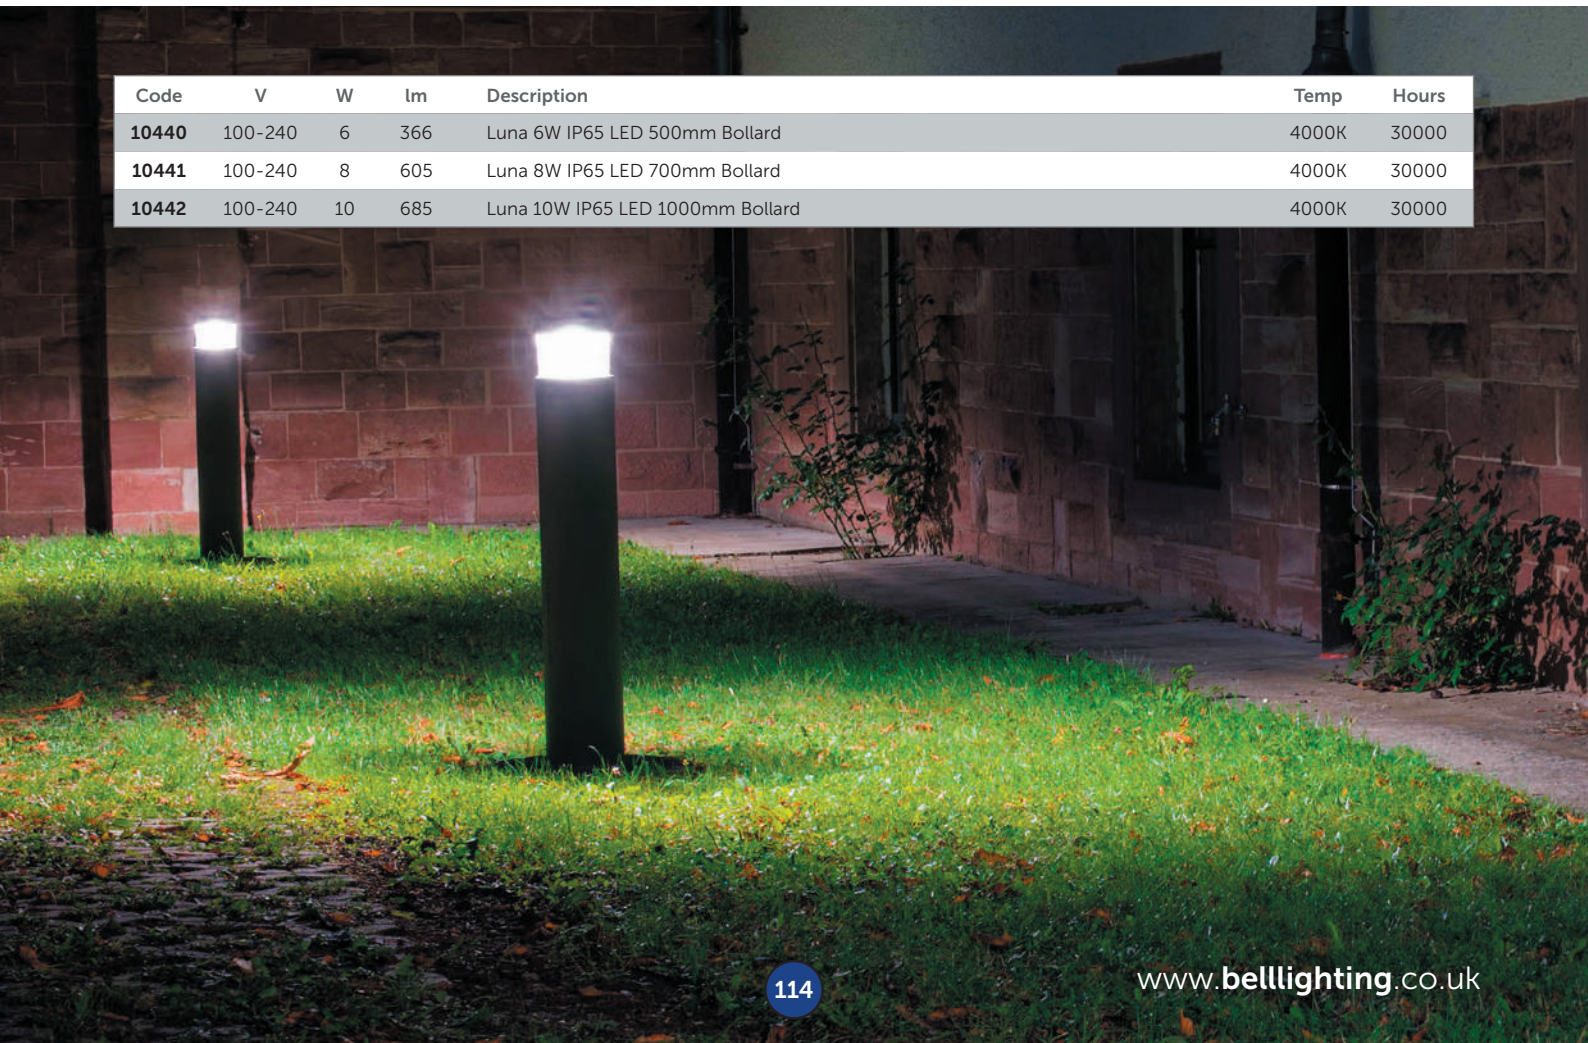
| Code | V | W | lm | Description | Temp | Hours |
|---|---|---|---|---|---|---|
| 10440 | 100-240 | 6 | 366 | Luna 6W IP65 LED 500mm Bollard | 4000K | 30000 |
| 10441 | 100-240 | 8 | 605 | Luna 8W IP65 LED 700mm Bollard | 4000K | 30000 |
| 10442 | 100-240 | 10 | 685 | Luna 10W IP65 LED 1000mm Bollard | 4000K | 30000 |

114

www.belllighting.co.uk